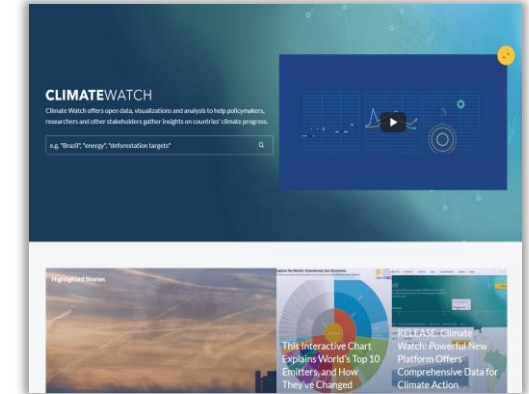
CLIMATEWATCH

Climate Watch offers open data, visualizations and analysis to help policymakers, researchers and other stakeholders gather insights on countries' climate progress.

e.g. "Brazil", "energy", "deforestation targets"

Highlighted Stories

Explore the World's Greenhouse Gas Emissions

This Interactive Chart Explains World's Top 10 Emitters, and How They've Changed

RELEASE: Climate Watch: Powerful New Platform Offers Comprehensive Data for Climate Action